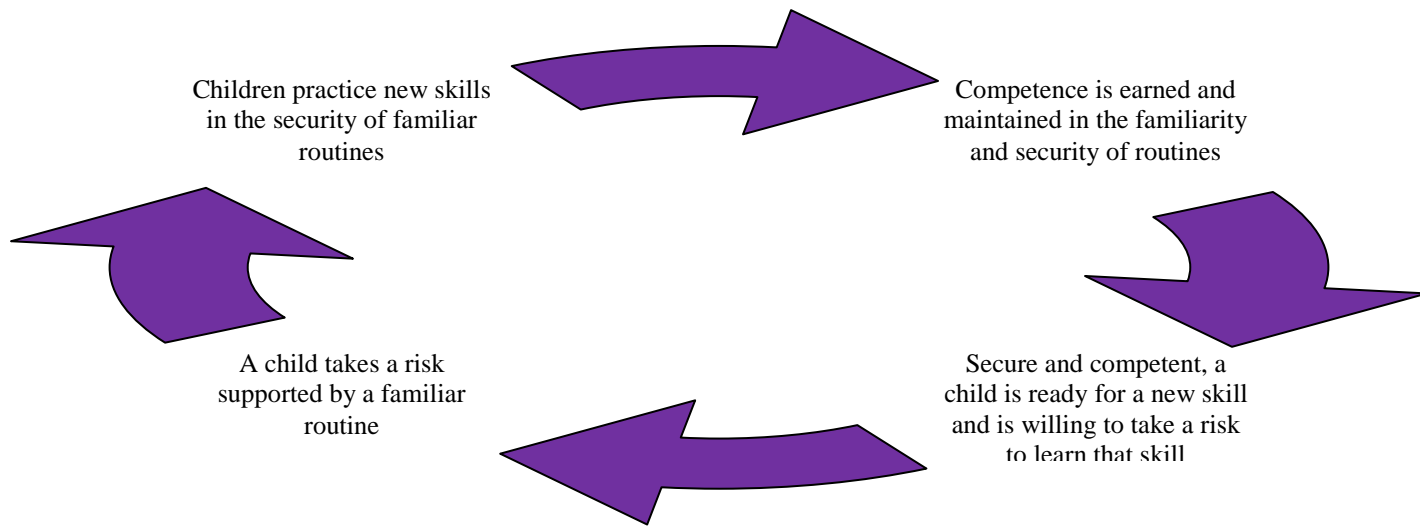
Children practice new skills in the security of familiar routines

Competence is earned and maintained in the familiarity and security of routines

Secure and competent, a child is ready for a new skill and is willing to take a risk to learn that skill

A child takes a risk supported by a familiar routine